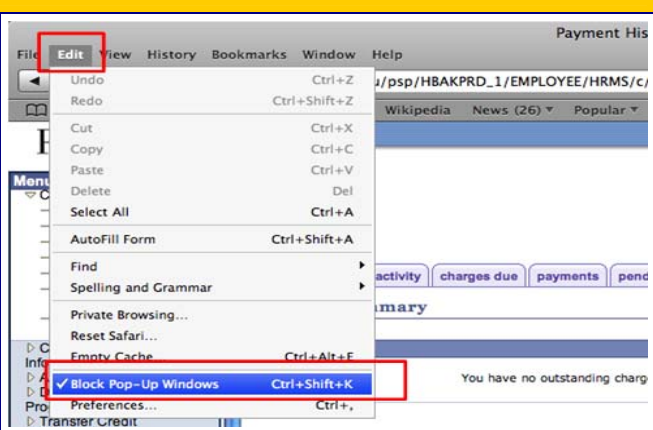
Payment His

File Edit View History Bookmarks Window Help

u/psp/HBAKPRD_1/EMPLOYEE/HRMS/c/

Wikipedia News (26) ▾ Popular ▾

Undo Ctrl+Z
Redo Ctrl+Shift+Z
Cut Ctrl+X
Copy Ctrl+C
Paste Ctrl+V
Delete Del
Select All Ctrl+A
AutoFill Form Ctrl+Shift+A
Find ▸
Spelling and Grammar ▸
Private Browsing...
Reset Safari...
Empty Cache... Ctrl+Alt+E
✓ Block Pop-Up Windows Ctrl+Shift+K
Preferences... Ctrl+,

Menu

activity | charges due | payments | pend

mmary

You have no outstanding charg

Transfer Credit